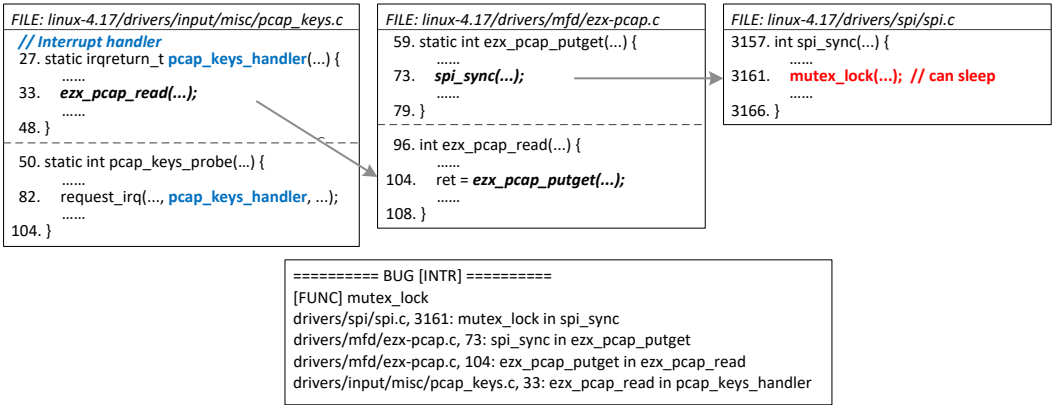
FILE: linux-4.17/drivers/input/misc/pcap_keys.c
// Interrupt handler
27. static irqreturn_t pcap_keys_handler(...) {
......
33. ezx_pcap_read(...);
......
48. }

50. static int pcap_keys_probe(...) {
......
82. request_irq(..., pcap_keys_handler, ...);
......
104. }

FILE: linux-4.17/drivers/mfd/ezx-pcap.c
59. static int ezx_pcap_putget(...) {
......
73. spi_sync(...);
......
79. }

96. int ezx_pcap_read(...) {
......
104. ret = ezx_pcap_putget(...);
......
108. }

FILE: linux-4.17/drivers/spi/spi.c
3157. int spi_sync(...) {
......
3161. mutex_lock(...); // can sleep
......
3166. }

========== BUG [INTR] ==========
[FUNC] mutex_lock
drivers/spi/spi.c, 3161: mutex_lock in spi_sync
drivers/mfd/ezx-pcap.c, 73: spi_sync in ezx_pcap_putget
drivers/mfd/ezx-pcap.c, 104: ezx_pcap_putget in ezx_pcap_read
drivers/input/misc/pcap_keys.c, 33: ezx_pcap_read in pcap_keys_handler